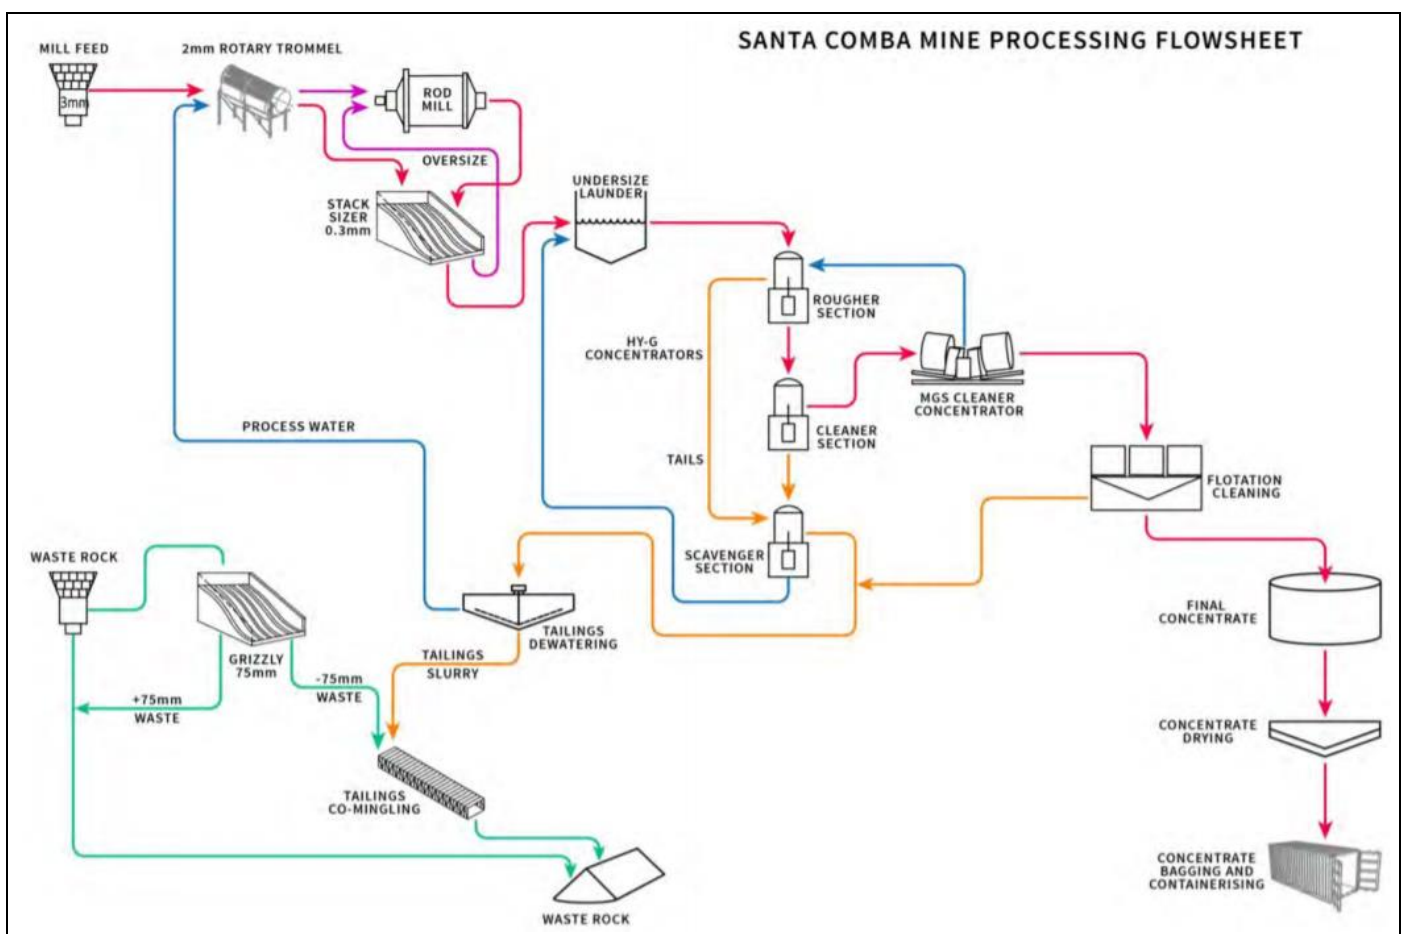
SANTA COMBA MINE PROCESSING FLOWSHEET

MILL FEED

3mm

2mm ROTARY TROMMEL

ROD MILL

OVERSIZE

STACK SIZER 0.3mm

UNDERSIZE LAUNDER

ROUGHER SECTION

HY-G CONCENTRATORS

MGS CLEANER CONCENTRATOR

CLEANER SECTION

PROCESS WATER

TAILS

FLOTATION CLEANING

SCAVENGER SECTION

WASTE ROCK

GRIZZLY 75mm

TAILINGS DEWATERING

TAILINGS SLURRY

FINAL CONCENTRATE

+75mm WASTE

-75mm WASTE

CONCENTRATE DRYING

TAILINGS CO-MINGLING

CONCENTRATE BAGGING AND CONTAINERISING

WASTE ROCK